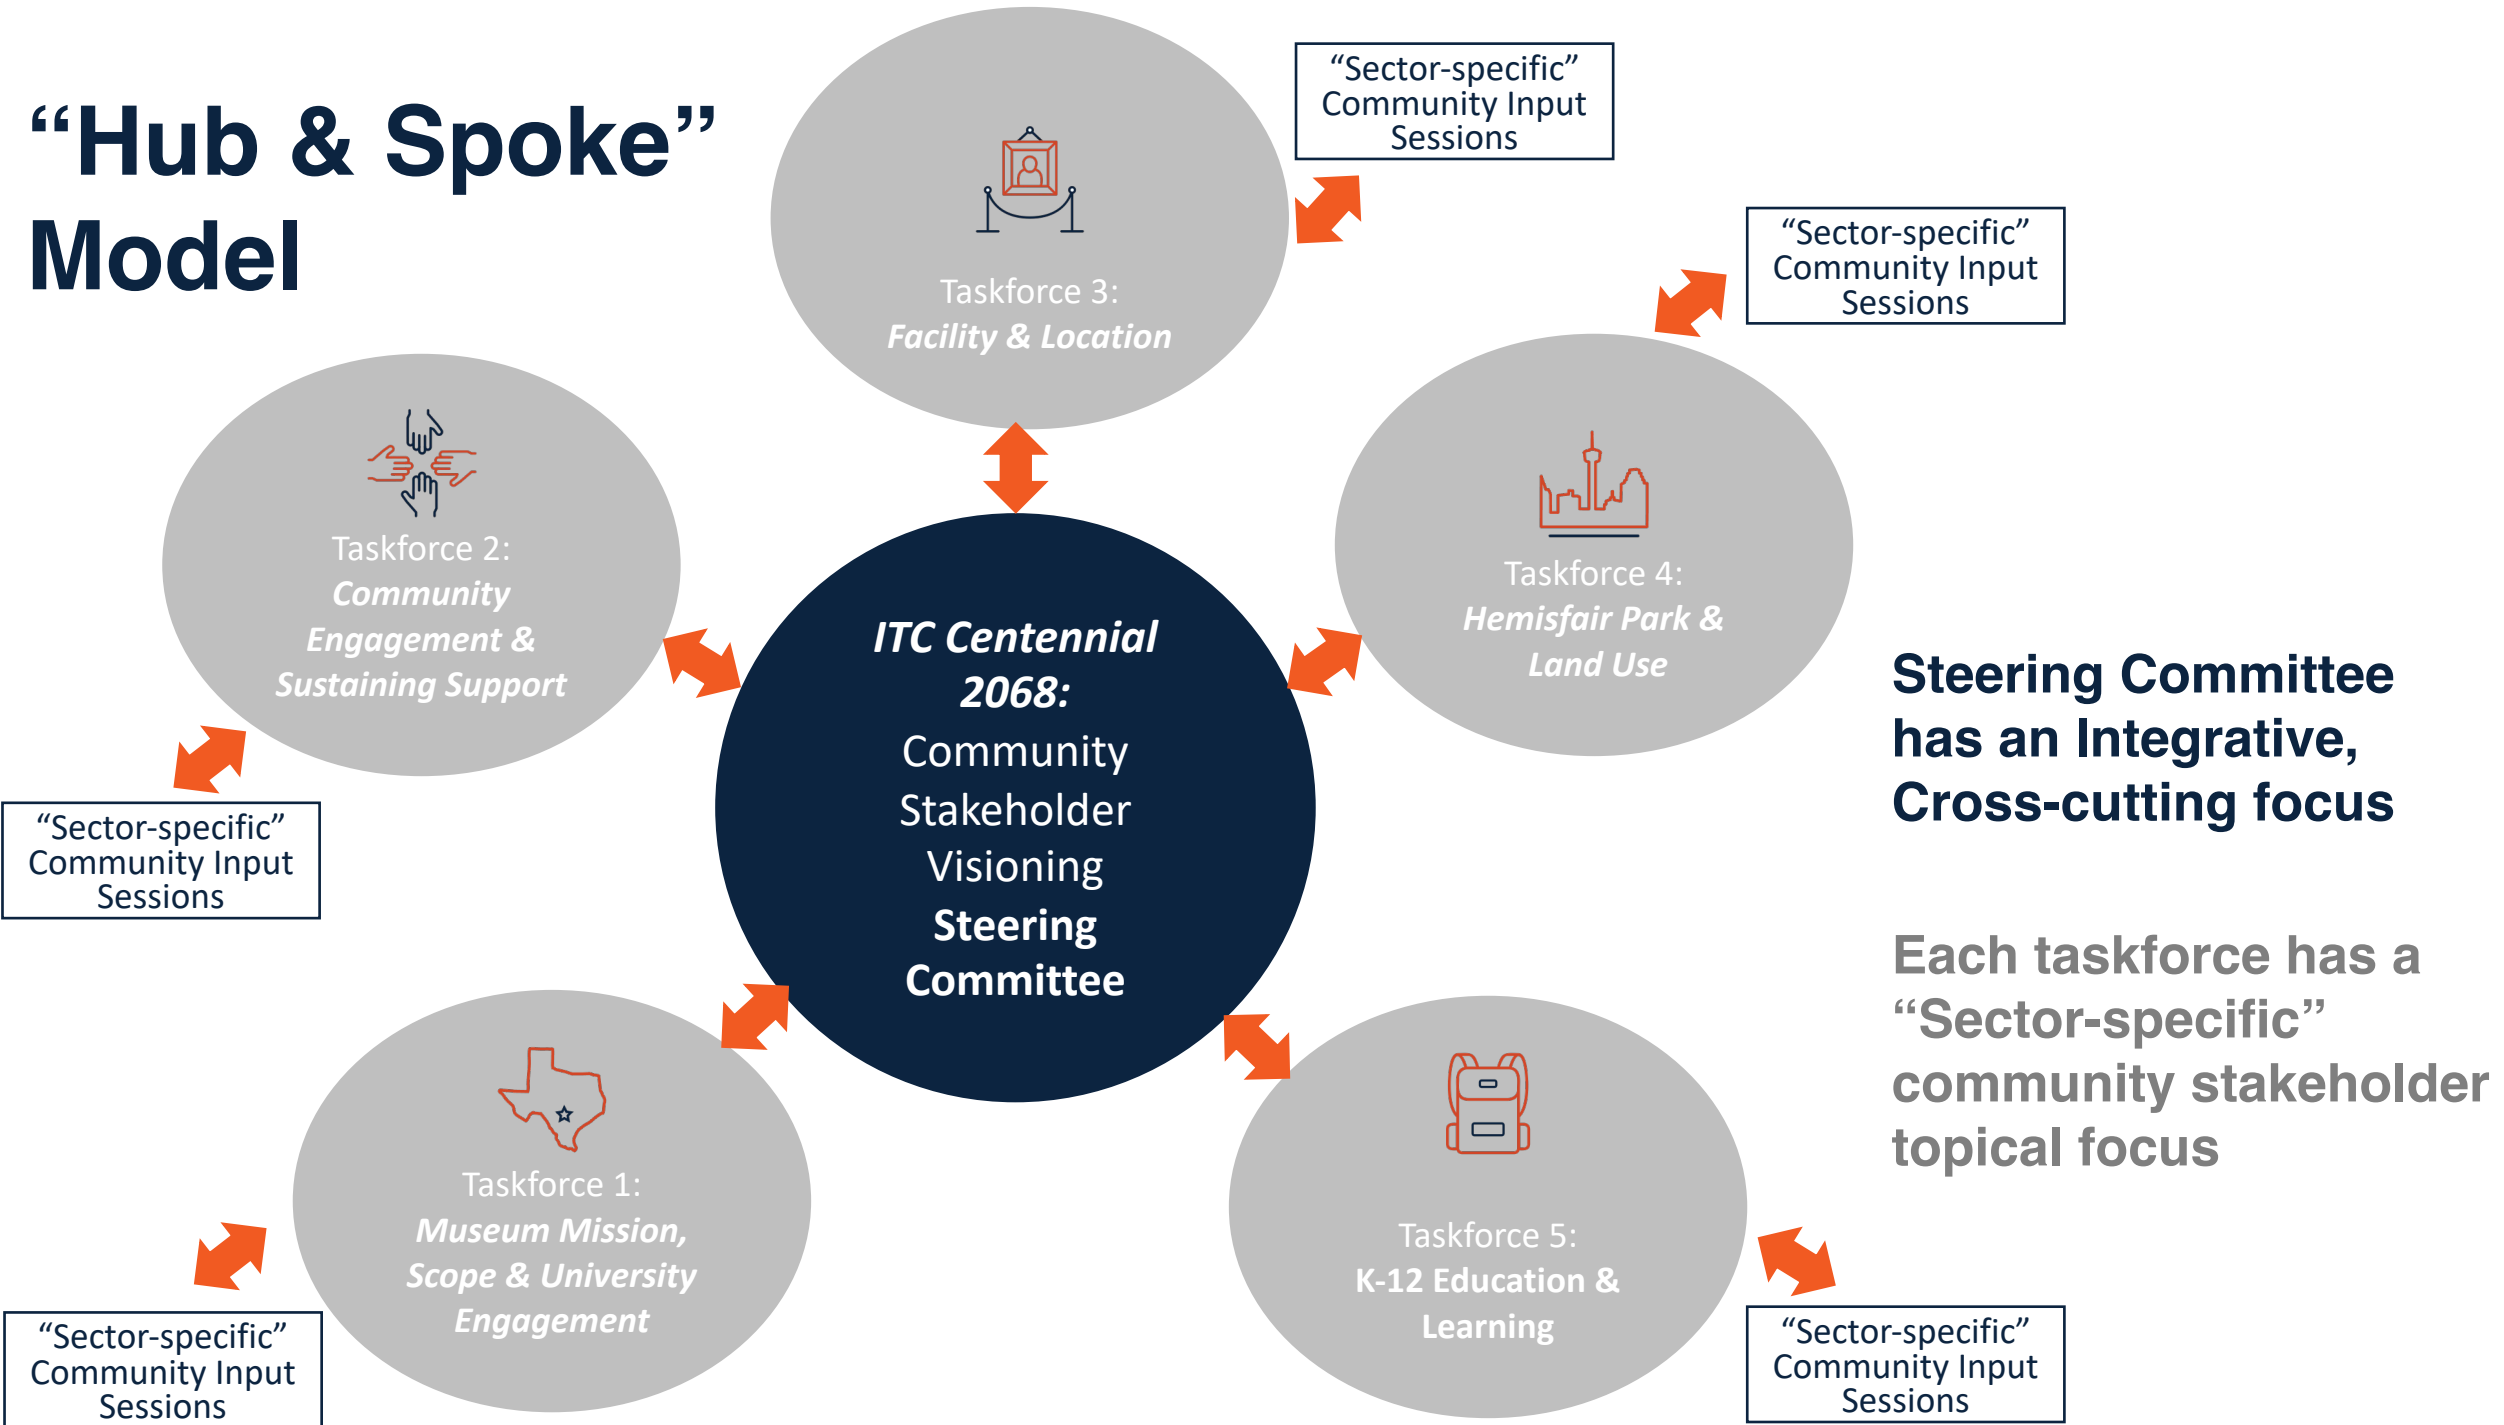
“Hub & Spoke” Model

Taskforce 3:
*Facility & Location*

“Sector-specific” Community Input Sessions

“Sector-specific” Community Input Sessions

Taskforce 2:
*Community Engagement & Sustaining Support*

*ITC Centennial 2068:*
Community Stakeholder Visioning
**Steering Committee**

Taskforce 4:
*Hemisfair Park & Land Use*

Steering Committee has an Integrative, Cross-cutting focus

“Sector-specific” Community Input Sessions

Each taskforce has a “Sector-specific” community stakeholder topical focus

Taskforce 1:
*Museum Mission, Scope & University Engagement*

Taskforce 5:
K-12 Education & Learning

“Sector-specific” Community Input Sessions

“Sector-specific” Community Input Sessions